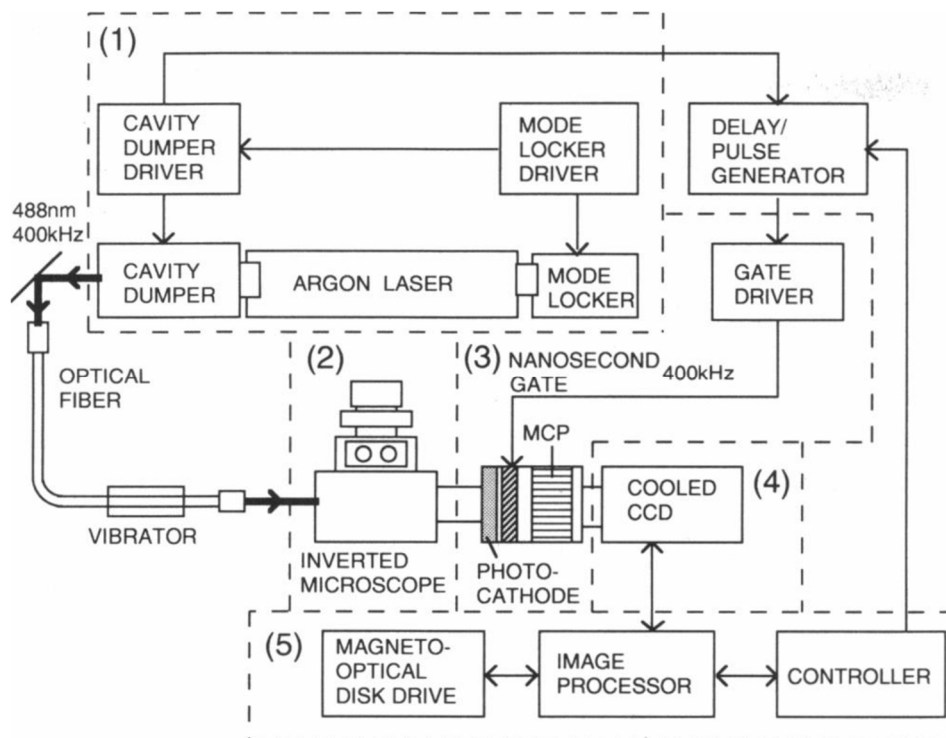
(1)

CAVITY DUMPER DRIVER

MODE LOCKER DRIVER

DELAY/ PULSE GENERATOR

488nm 400kHz

CAVITY DUMPER

ARGON LASER

MODE LOCKER

GATE DRIVER

OPTICAL FIBER

(2)

(3) NANOSECOND GATE

400kHz

MCP

COOLED CCD

(4)

VIBRATOR

INVERTED MICROSCOPE

PHOTO-CATHODE

(5)

MAGNETO-OPTICAL DISK DRIVE

IMAGE PROCESSOR

CONTROLLER